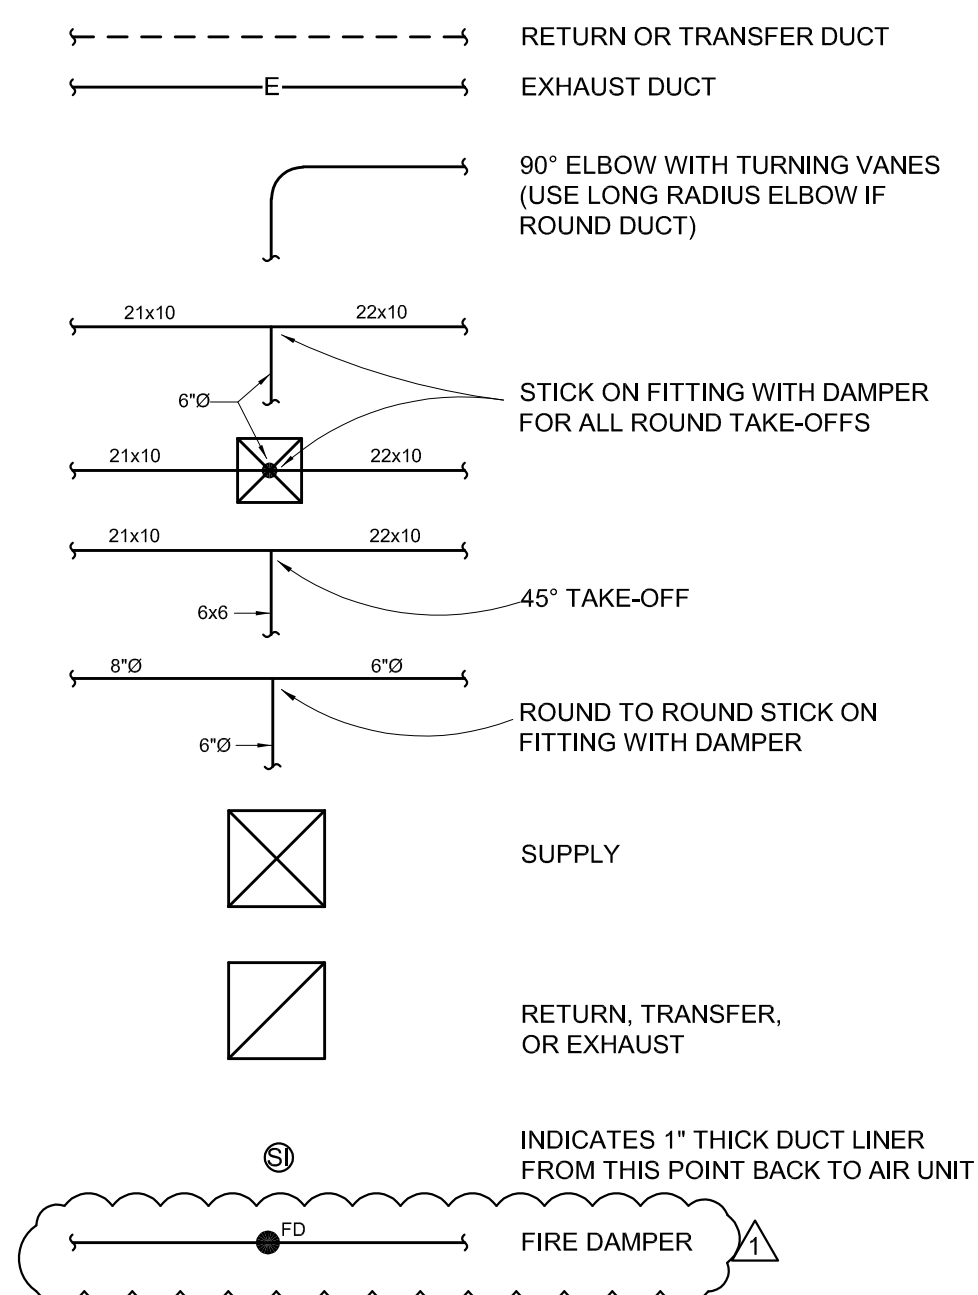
RETURN OR TRANSFER DUCT

E

EXHAUST DUCT

90° ELBOW WITH TURNING VANES (USE LONG RADIUS ELBOW IF ROUND DUCT)

21x10

22x10

6"Ø

STICK ON FITTING WITH DAMPER FOR ALL ROUND TAKE-OFFS

21x10

22x10

21x10

22x10

6x6

45° TAKE-OFF

8"Ø

6"Ø

6"Ø

ROUND TO ROUND STICK ON FITTING WITH DAMPER

SUPPLY

RETURN, TRANSFER, OR EXHAUST

SI

INDICATES 1" THICK DUCT LINER FROM THIS POINT BACK TO AIR UNIT

FD

FIRE DAMPER

1